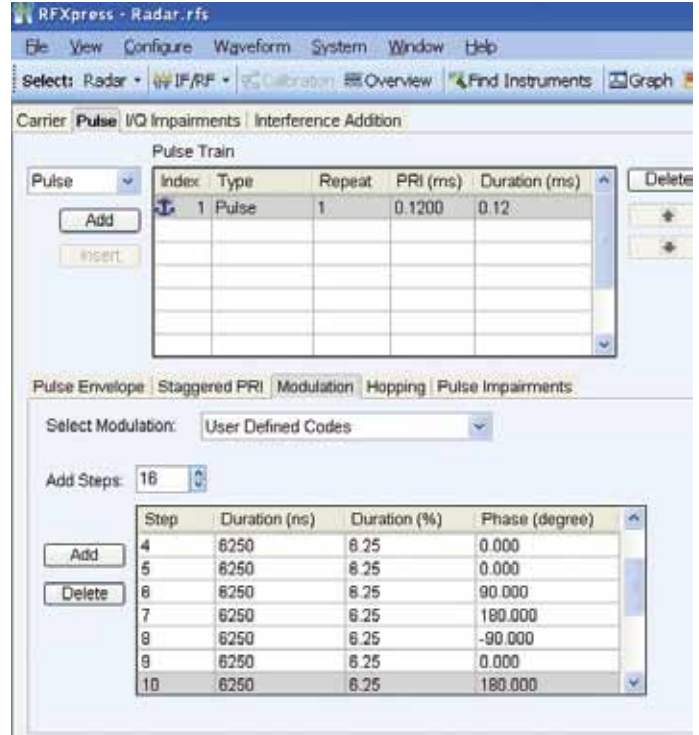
RFXpress - Radar.rfs

File View Configure Waveform System Window Help

Select: Radar • IF/RF • Calibration Overview Find Instruments Graph

Carrier Pulse I/Q Impairments Interference Addition

Pulse Train

Pulse

Add

Insert

| Index | Type | Repeat | PRI (ms) | Duration (ms) |
|---|---|---|---|---|
| 1 | Pulse | 1 | 0.1200 | 0.12 |

Delete

Pulse Envelope Staggered PRI Modulation Hopping Pulse Impairments

Select Modulation: User Defined Codes

Add Steps: 16

Add

Delete

| Step | Duration (ns) | Duration (%) | Phase (degree) |
|---|---|---|---|
| 4 | 6250 | 6.25 | 0.000 |
| 5 | 6250 | 6.25 | 0.000 |
| 6 | 6250 | 6.25 | 90.000 |
| 7 | 6250 | 6.25 | 180.000 |
| 8 | 6250 | 6.25 | -90.000 |
| 9 | 6250 | 6.25 | 0.000 |
| 10 | 6250 | 6.25 | 180.000 |